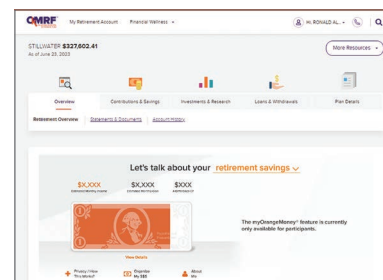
OMRF My Retirement Account Financial Wellness

Hi, RONALD AL...

STILLWATER $327,602.41
As of June 23, 2023

More Resources

Overview
Contributions & Savings
Investments & Research
Loans & Withdrawals
Plan Details

Retirement Overview | Statements & Documents | Account History

Let's talk about your retirement savings

$X,XXX
$X,XXX
$XXX

The myOrangeMoney® feature is currently only available for participants.

View Details

Privacy Policy
Organize My SSS
About Me